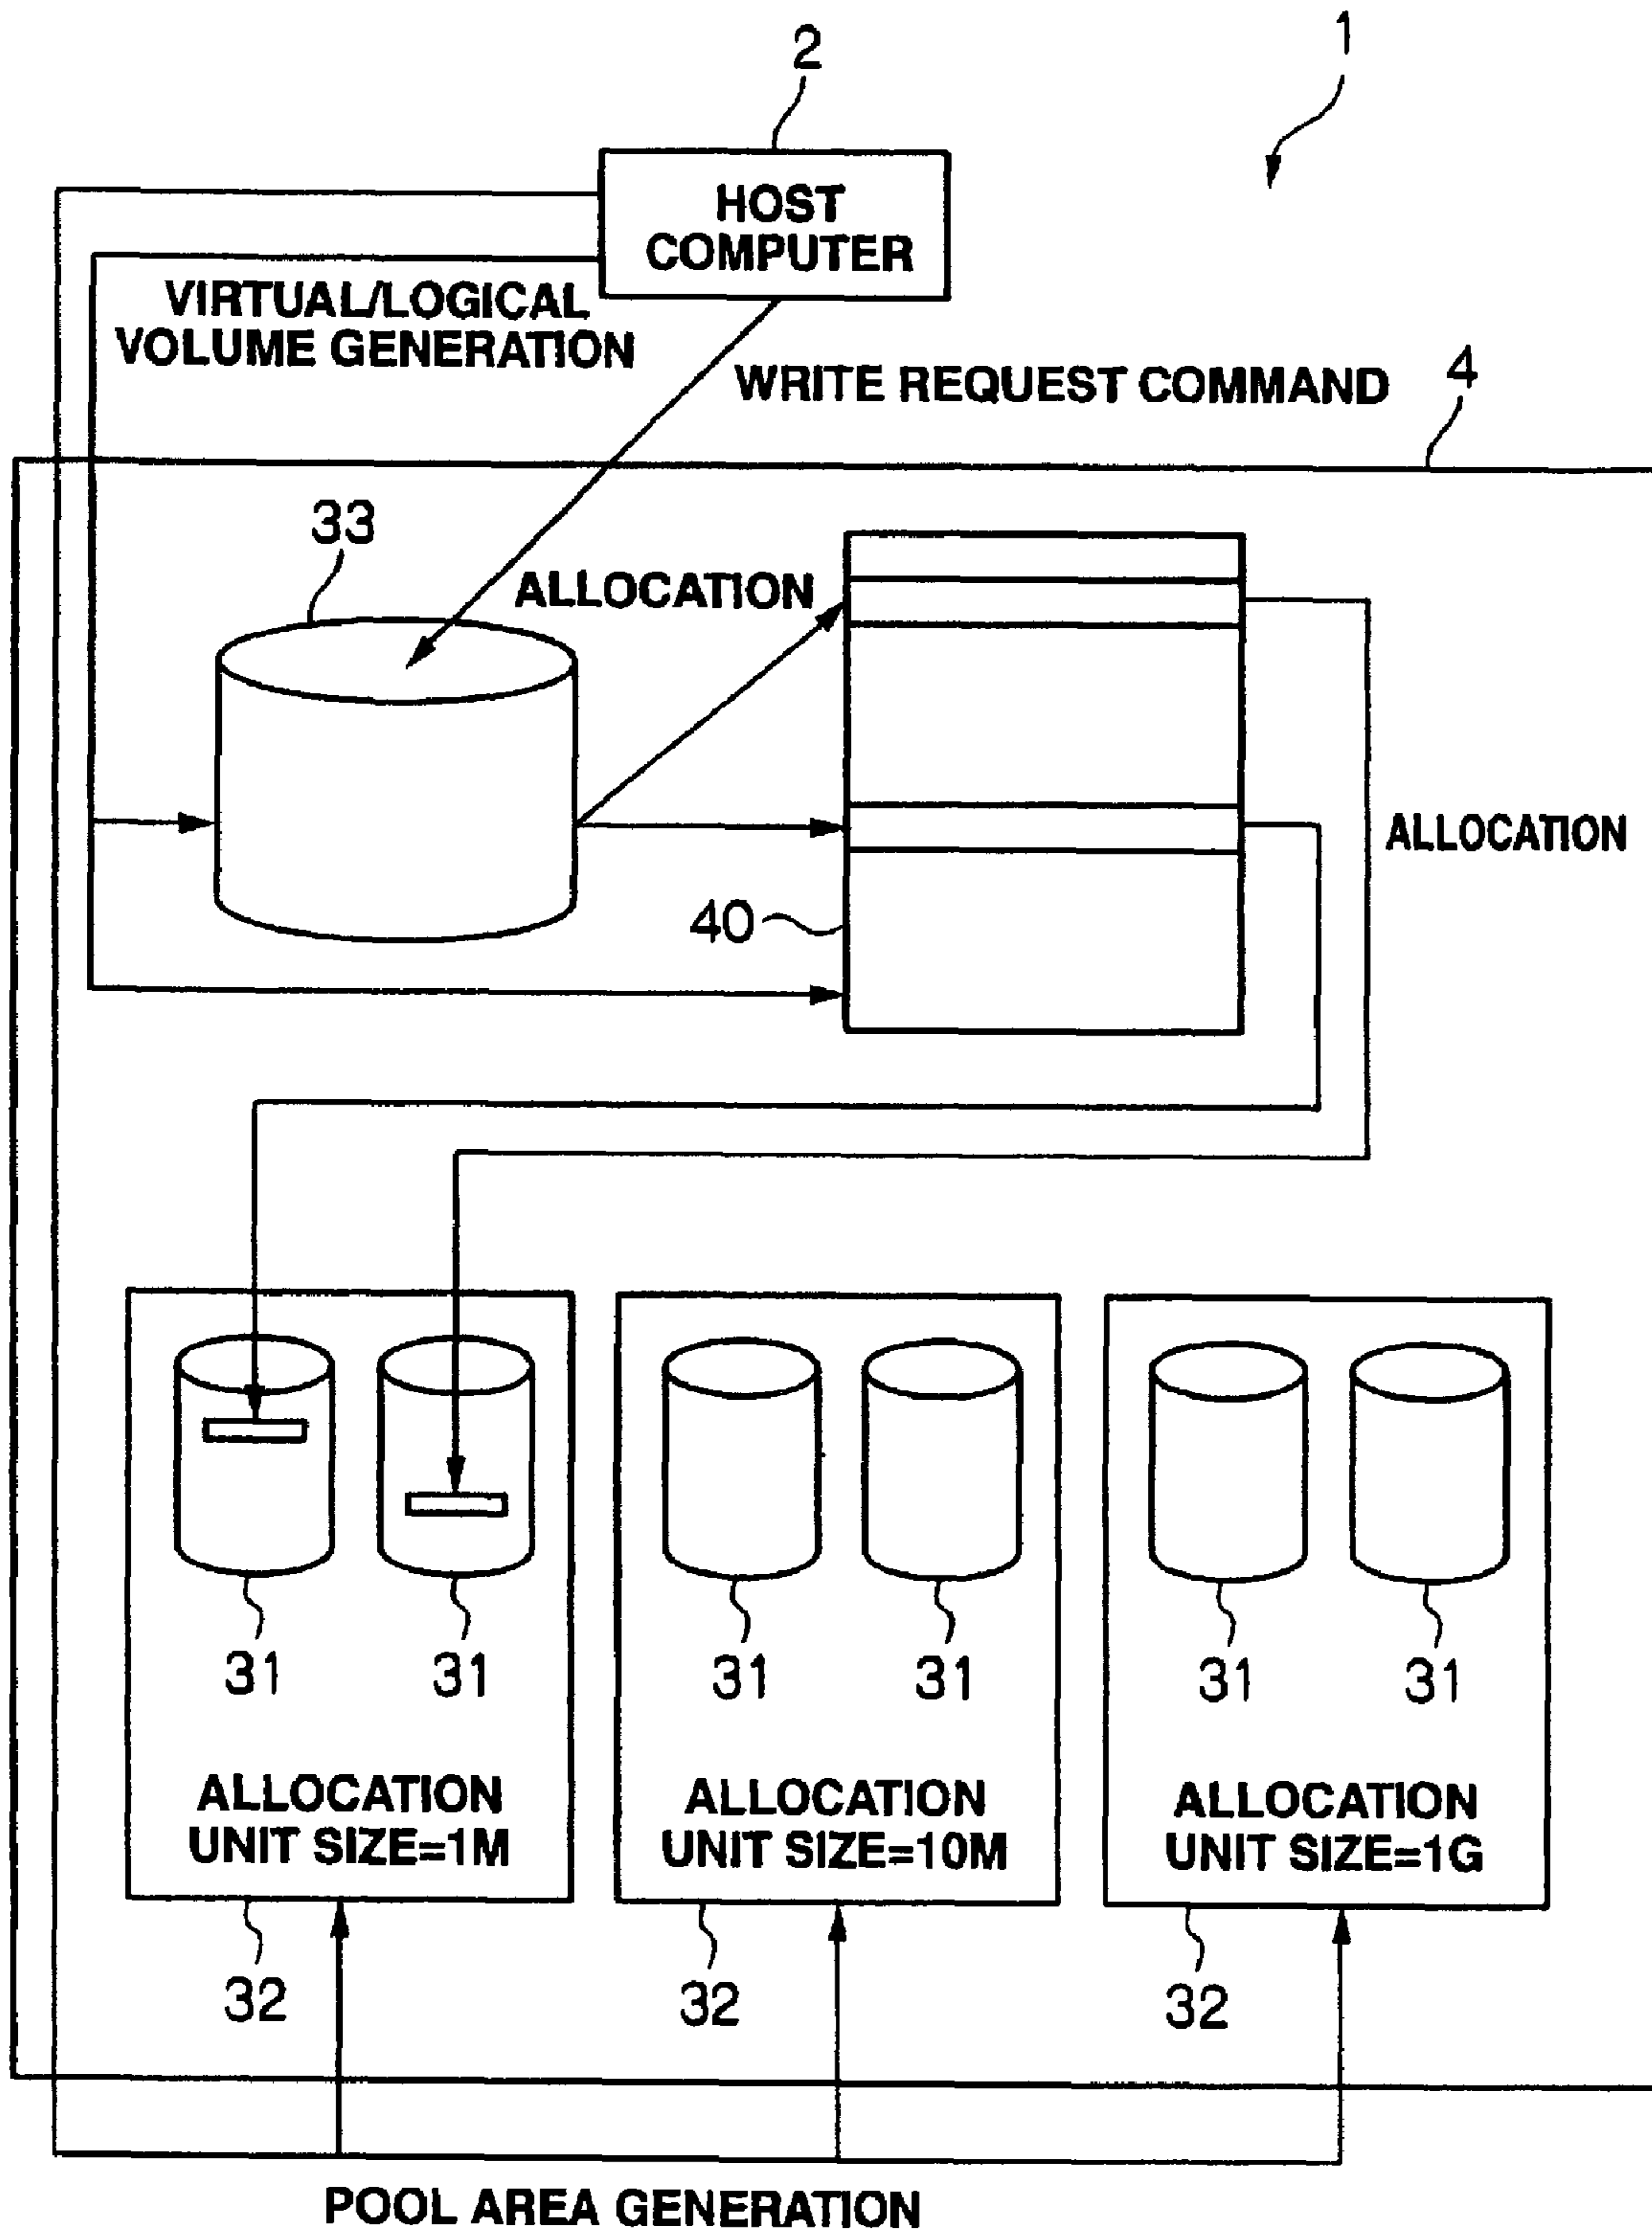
2

1

HOST COMPUTER

VIRTUAL/LOGICAL VOLUME GENERATION

WRITE REQUEST COMMAND

4

33

ALLOCATION

ALLOCATION

40

31 31 31 31 31 31

ALLOCATION UNIT SIZE=1M

ALLOCATION UNIT SIZE=10M

ALLOCATION UNIT SIZE=1G

32 32 32

POOL AREA GENERATION